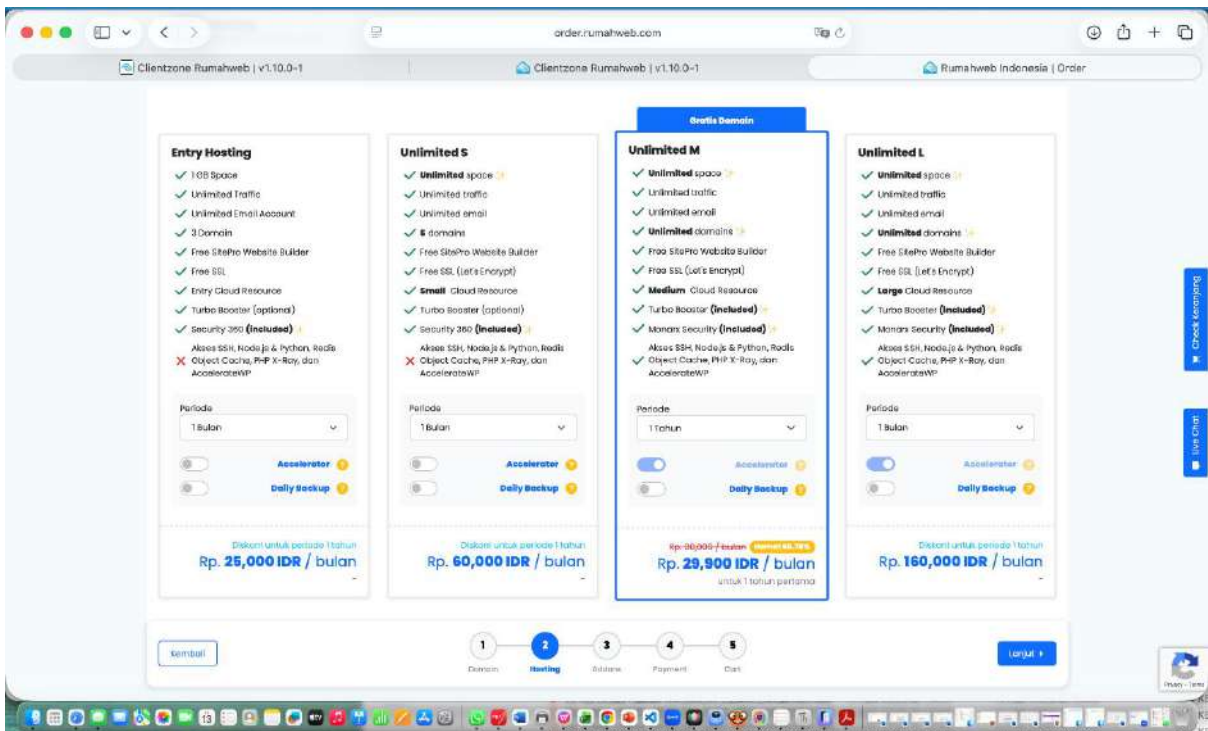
order.rumahweb.com

Clientzone Rumahweb | v1.10.0-1
Clientzone Rumahweb | v1.10.0-1
Rumahweb Indonesia | Order

Gratis Domain

Entry Hosting
✓ 1 GB Space
✓ Unlimited Traffic
✓ Unlimited Email Account
✓ 3 Domain
✓ Free SitePro Website Builder
✓ Free SSL
✓ Entry Cloud Resource
✓ Turbo Booster (optional)
✓ Security 360 (Included)
✗ Akses SSH, Node.js & Python, Redis Object Cache, PHP X-Ray, dan AccelerateWP
Periode
1 Bulan
Accelerator
Daily Backup
Diskon untuk periode 1 tahun
Rp. 25,000 IDR / bulan

Unlimited S
✓ Unlimited space
✓ Unlimited traffic
✓ Unlimited email
✓ 5 domains
✓ Free SitePro Website Builder
✓ Free SSL (Let's Encrypt)
✓ Small Cloud Resource
✓ Turbo Booster (optional)
✓ Security 360 (Included)
✗ Akses SSH, Node.js & Python, Redis Object Cache, PHP X-Ray, dan AccelerateWP
Periode
1 Bulan
Accelerator
Daily Backup
Diskon untuk periode 1 tahun
Rp. 60,000 IDR / bulan

Unlimited M
✓ Unlimited space
✓ Unlimited traffic
✓ Unlimited email
✓ Unlimited domains
✓ Free SitePro Website Builder
✓ Free SSL (Let's Encrypt)
✓ Medium Cloud Resource
✓ Turbo Booster (Included)
✓ Monarx Security (Included)
✓ Akses SSH, Node.js & Python, Redis Object Cache, PHP X-Ray, dan AccelerateWP
Periode
1 Tahun
Accelerator
Daily Backup
Rp. 80,000 / bulan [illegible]
Rp. 29,900 IDR / bulan
untuk 1 tahun pertama

Unlimited L
✓ Unlimited space
✓ Unlimited traffic
✓ Unlimited email
✓ Unlimited domains
✓ Free SitePro Website Builder
✓ Free SSL (Let's Encrypt)
✓ Large Cloud Resource
✓ Turbo Booster (Included)
✓ Monarx Security (Included)
✓ Akses SSH, Node.js & Python, Redis Object Cache, PHP X-Ray, dan AccelerateWP
Periode
1 Bulan
Accelerator
Daily Backup
Diskon untuk periode 1 tahun
Rp. 160,000 IDR / bulan

Check Keranjang
Live Chat

Kembali
1 Domain
2 Hosting
3 Addons
4 Payment
5 Cart
Lanjut ›

Privacy - Terms